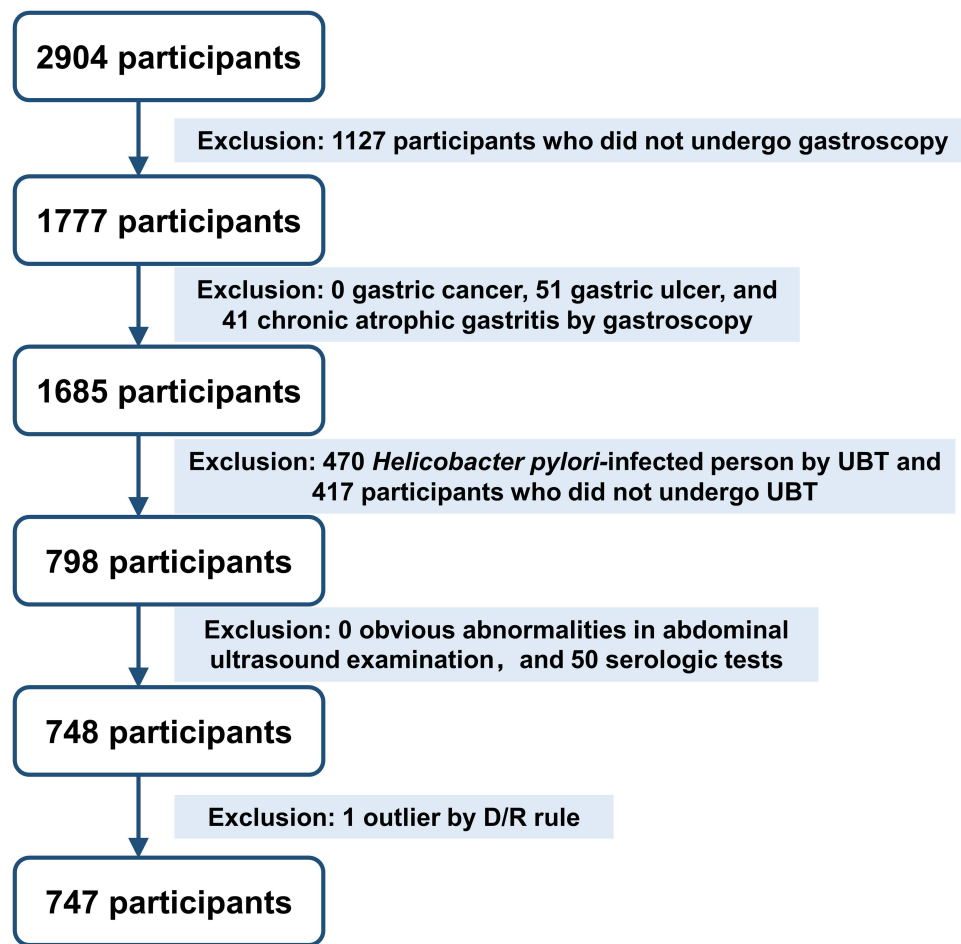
2904 participants

Exclusion: 1127 participants who did not undergo gastroscopy

1777 participants

Exclusion: 0 gastric cancer, 51 gastric ulcer, and 41 chronic atrophic gastritis by gastroscopy

1685 participants

Exclusion: 470 Helicobacter pylori-infected person by UBT and 417 participants who did not undergo UBT

798 participants

Exclusion: 0 obvious abnormalities in abdominal ultrasound examination， and 50 serologic tests

748 participants

Exclusion: 1 outlier by D/R rule

747 participants